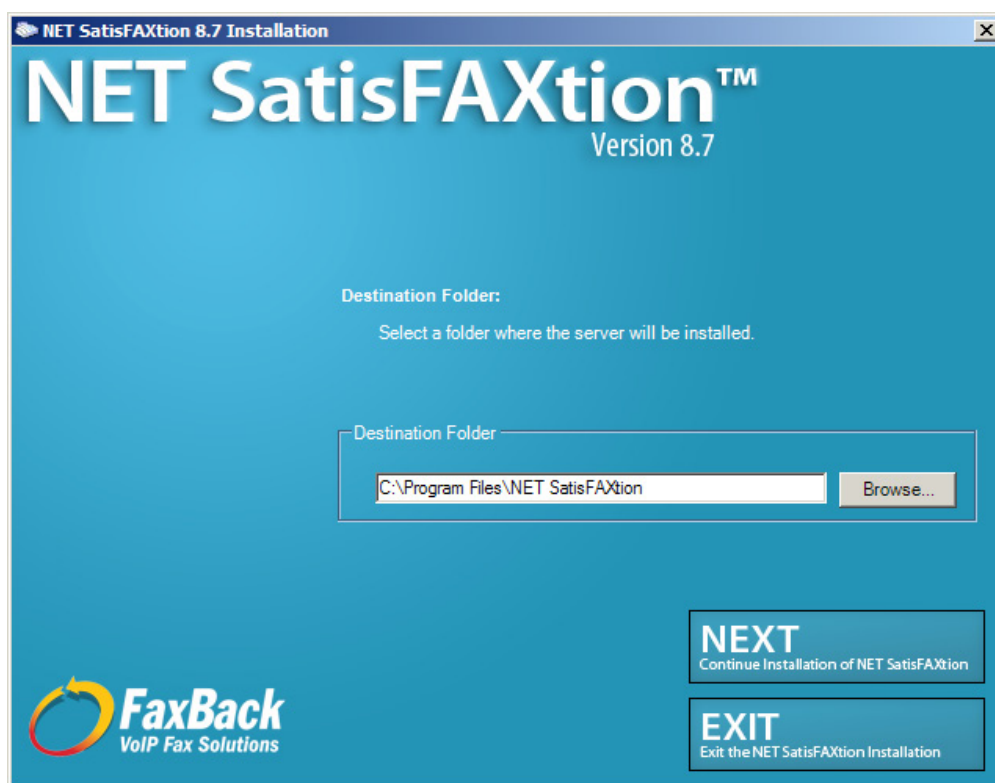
NET SatisFAXtion 8.7 Installation

NET SatisFAXtion™
Version 8.7

Destination Folder:

Select a folder where the server will be installed.

Destination Folder

C:\Program Files\NET SatisFAXtion

Browse...

NEXT
Continue Installation of NET SatisFAXtion

FaxBack
VoIP Fax Solutions

EXIT
Exit the NET SatisFAXtion Installation